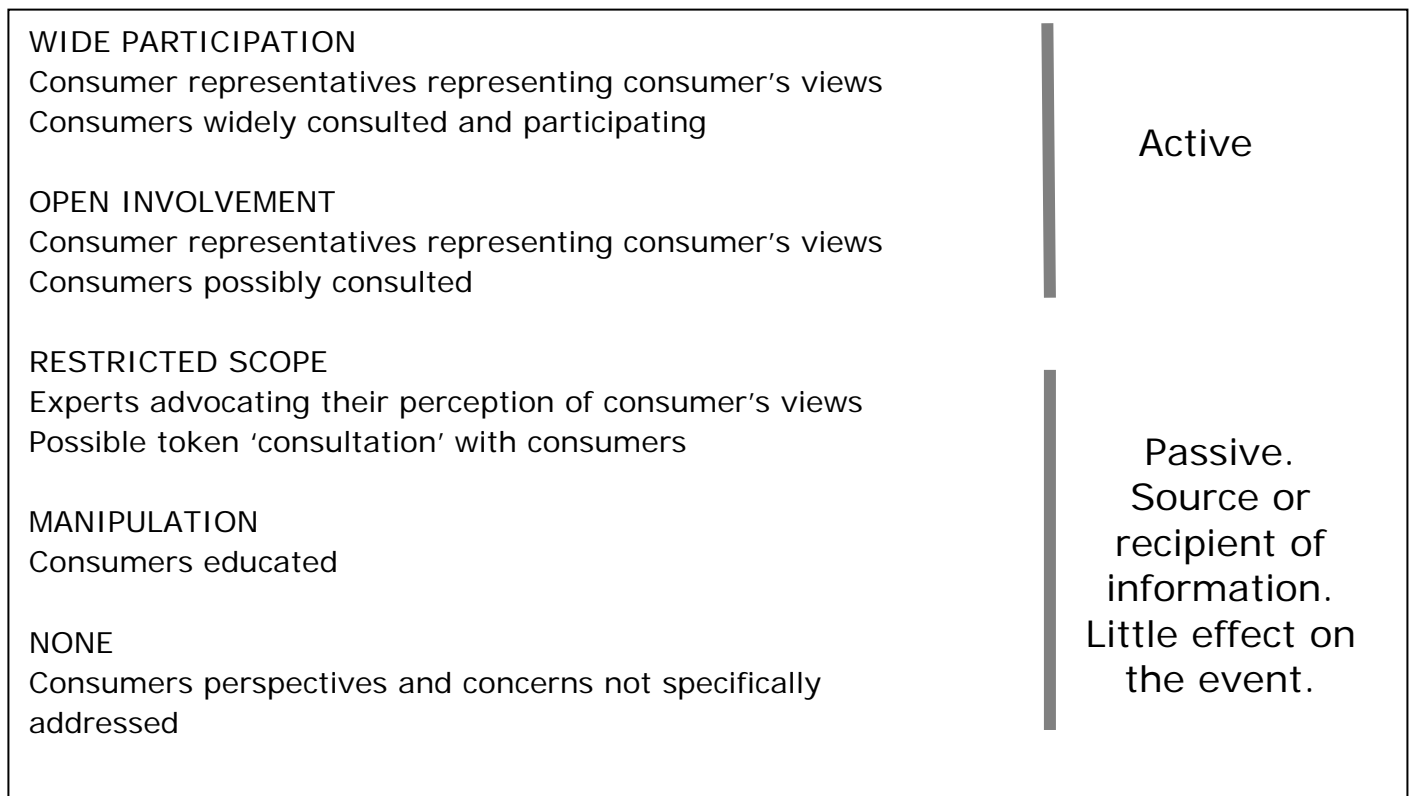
WIDE PARTICIPATION
Consumer representatives representing consumer's views
Consumers widely consulted and participating

OPEN INVOLVEMENT
Consumer representatives representing consumer's views
Consumers possibly consulted

Active

RESTRICTED SCOPE
Experts advocating their perception of consumer's views
Possible token 'consultation' with consumers

MANIPULATION
Consumers educated

NONE
Consumers perspectives and concerns not specifically addressed

Passive. Source or recipient of information. Little effect on the event.